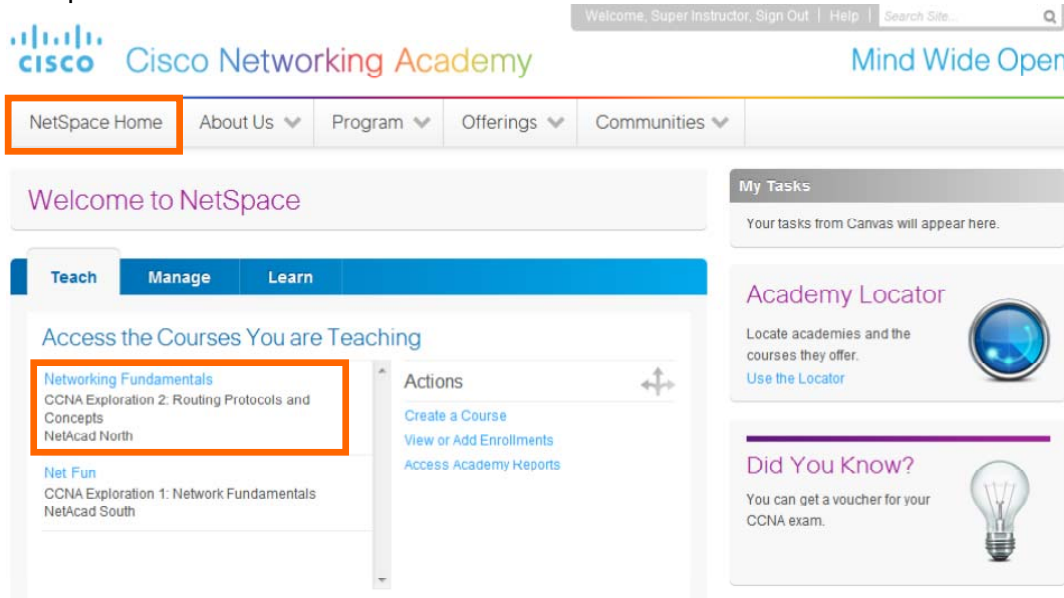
Welcome, Super Instructor, Sign Out | Help | Search Site...

cisco Cisco Networking Academy

Mind Wide Open

NetSpace Home About Us Program Offerings Communities

Welcome to NetSpace

Teach Manage Learn

Access the Courses You are Teaching

Networking Fundamentals
CCNA Exploration 2: Routing Protocols and Concepts
NetAcad North

Net Fun
CCNA Exploration 1: Network Fundamentals
NetAcad South

Actions

Create a Course
View or Add Enrollments
Access Academy Reports

My Tasks

Your tasks from Canvas will appear here.

Academy Locator

Locate academies and the courses they offer.
Use the Locator

Did You Know?

You can get a voucher for your CCNA exam.